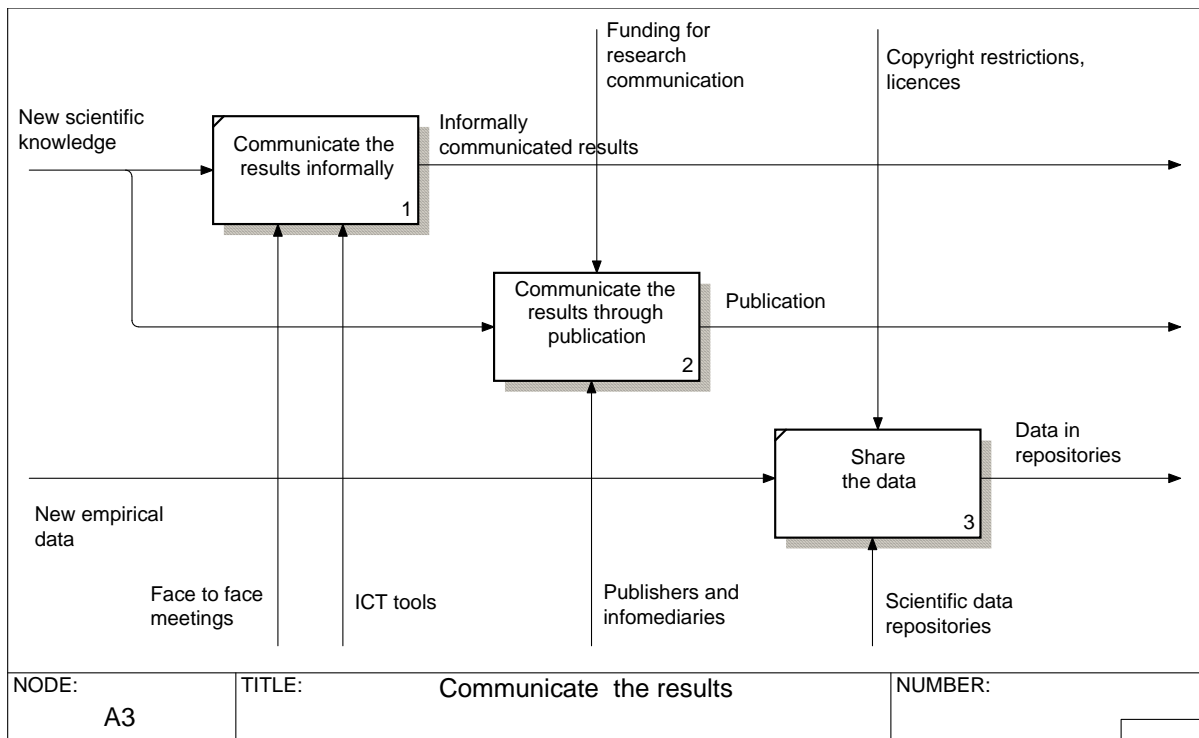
Funding for research communication

Copyright restrictions, licences

New scientific knowledge

Communicate the results informally

1

Informally communicated results

Communicate the results through publication

2

Publication

Share the data

3

Data in repositories

New empirical data

Face to face meetings

ICT tools

Publishers and infomediaries

Scientific data repositories

| NODE: A3 | TITLE: Communicate the results | NUMBER: |